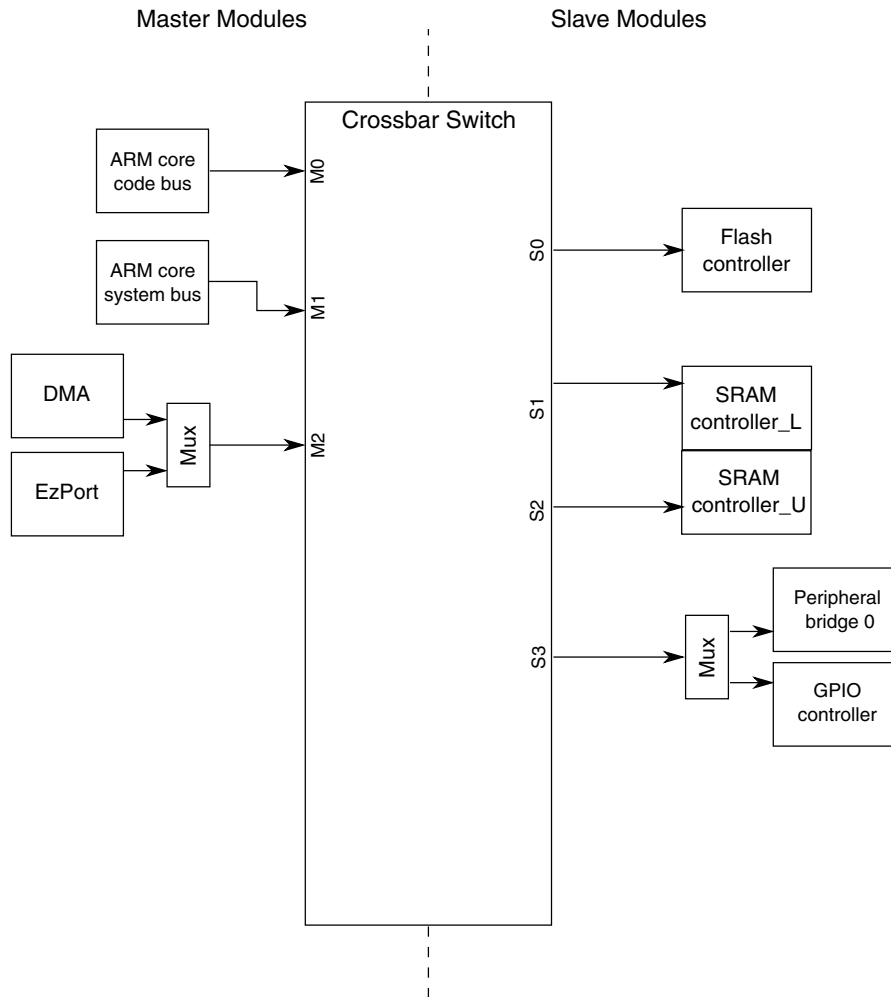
Master Modules

Slave Modules

Crossbar Switch

ARM core code bus

M0

ARM core system bus

M1

DMA

Mux

EzPort

M2

S0

Flash controller

S1

SRAM controller_L

S2

SRAM controller_U

S3

Mux

Peripheral bridge 0

GPIO controller